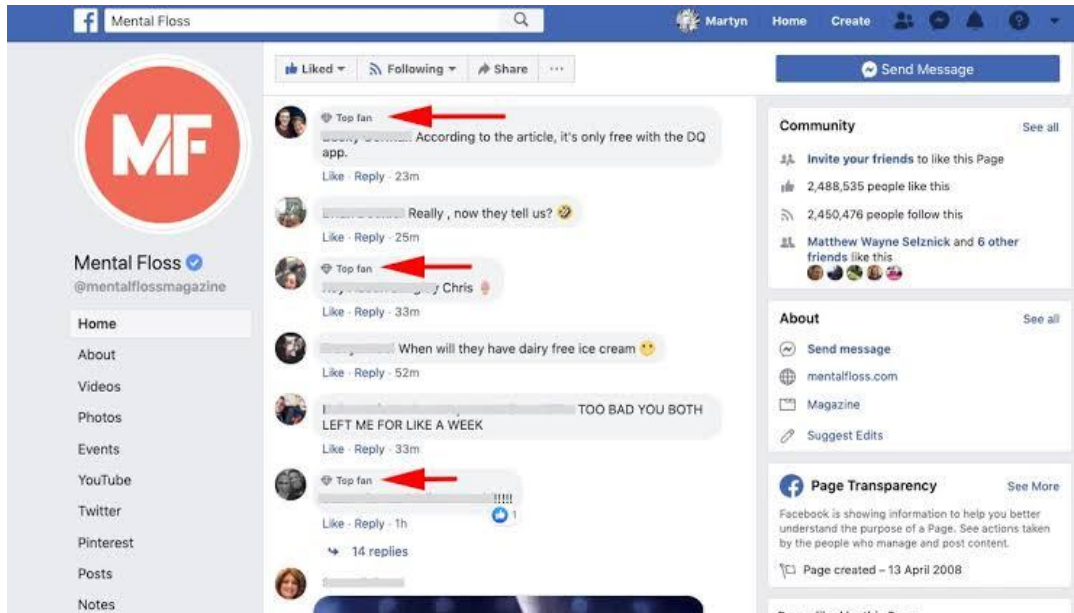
f Mental Floss

Martyn Home Create

MF

Mental Floss
@mentalflossmagazine

Home
About
Videos
Photos
Events
YouTube
Twitter
Pinterest
Posts
Notes

Liked Following Share ···

Top fan
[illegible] According to the article, it's only free with the DQ app.
Like · Reply · 23m

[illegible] Really , now they tell us?
Like · Reply · 25m

Top fan
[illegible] Chris
Like · Reply · 33m

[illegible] When will they have dairy free ice cream
Like · Reply · 52m

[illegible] TOO BAD YOU BOTH LEFT ME FOR LIKE A WEEK
Like · Reply · 33m

Top fan
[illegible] !!!!!
1
Like · Reply · 1h
14 replies

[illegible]

Send Message

Community See all
Invite your friends to like this Page
2,488,535 people like this
2,450,476 people follow this
Matthew Wayne Selznick and 6 other friends like this

About See all
Send message
mentalfloss.com
Magazine
Suggest Edits

Page Transparency See More
Facebook is showing information to help you better understand the purpose of a Page. See actions taken by the people who manage and post content.
Page created – 13 April 2008